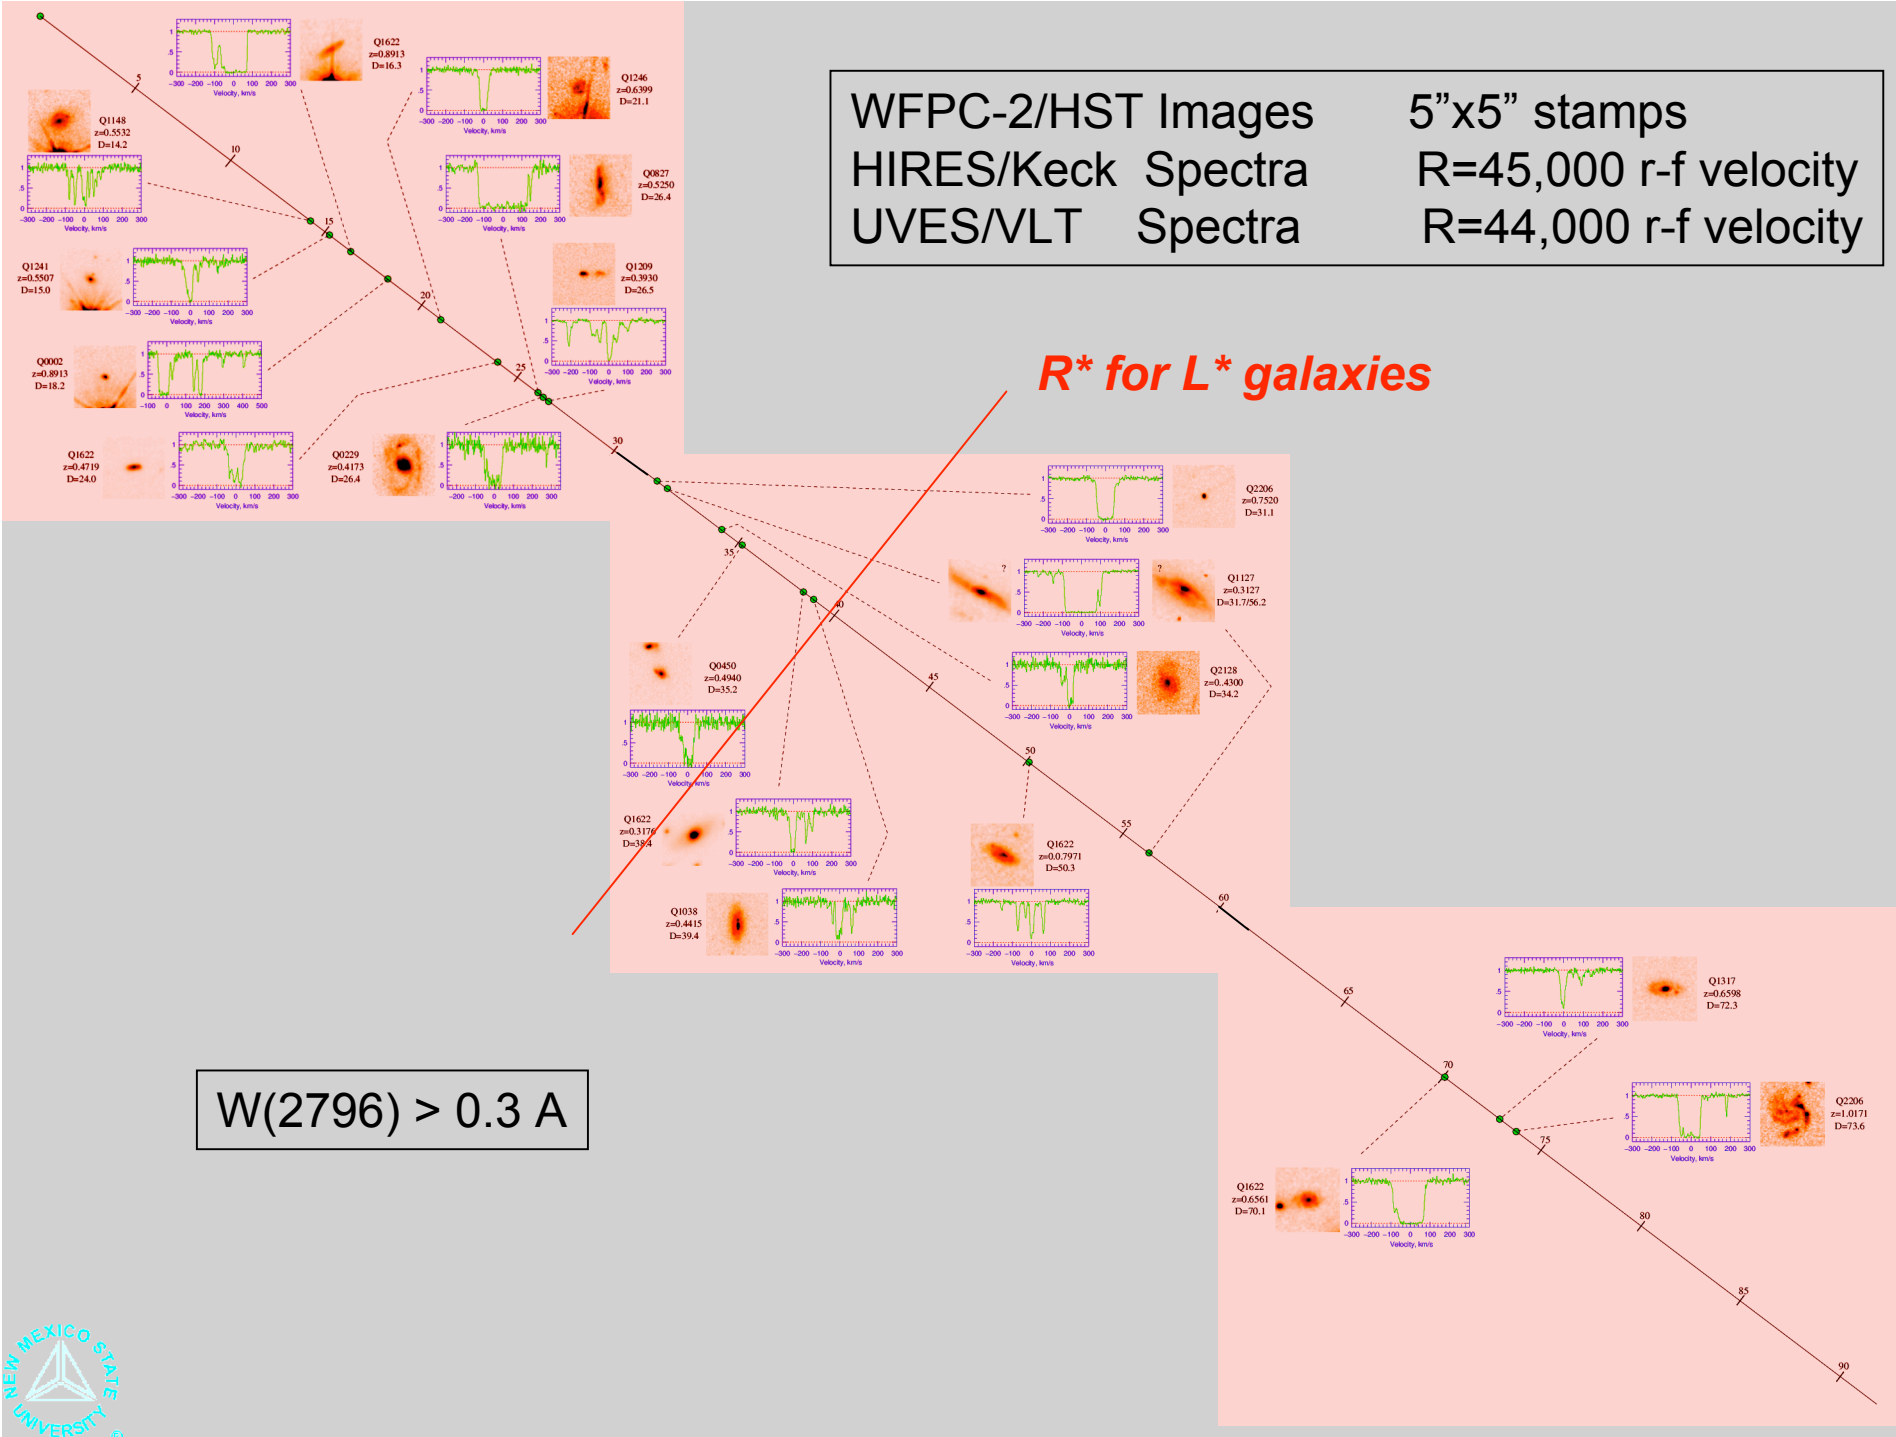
WFPC-2/HST Images 5”x5” stamps
HIRES/Keck Spectra R=45,000 r-f velocity
UVES/VLT Spectra R=44,000 r-f velocity

R* for L* galaxies

W(2796) > 0.3 A

Q1622
z=0.8913
D=16.3

Q1246
z=0.6399
D=21.1

Q1148
z=0.5532
D=14.2

Q0827
z=0.5250
D=26.4

Q1241
z=0.5507
D=15.0

Q1209
z=0.3930
D=26.5

Q0002
z=0.8913
D=18.2

Q1622
z=0.4719
D=24.0

Q0229
z=0.4173
D=26.4

Q2206
z=0.7520
D=31.1

Q1127
z=0.3127
D=31.7/56.2

Q0450
z=0.4940
D=35.2

Q2128
z=0.4300
D=34.2

Q1622
z=0.3176
D=38.4

Q1622
z=0.7971
D=50.3

Q1038
z=0.4415
D=39.4

Q1317
z=0.6598
D=72.3

Q2206
z=1.0171
D=73.6

Q1622
z=0.6561
D=70.1

Velocity, km/s

5 10 15 20 25 30 35 40 45 50 55 60 65 70 75 80 85 90

NEW MEXICO STATE UNIVERSITY